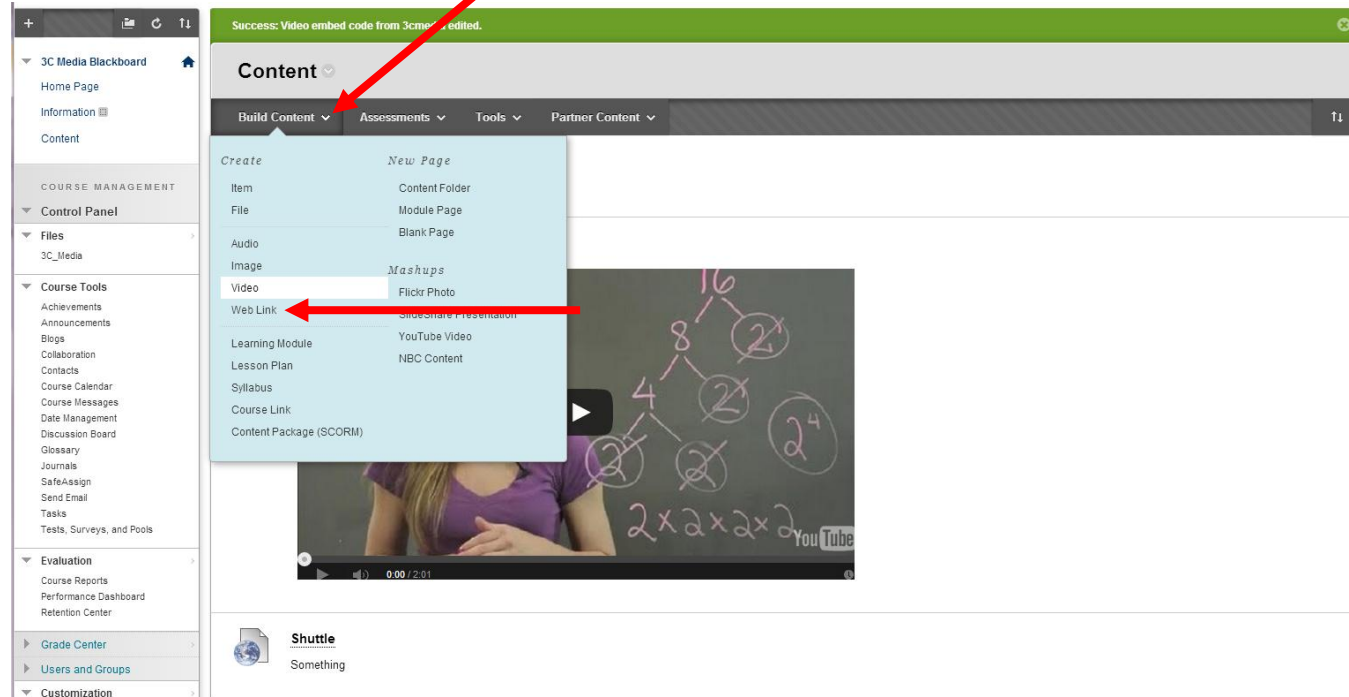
Success: Video embed code from 3cme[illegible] edited.

3C Media Blackboard
Home Page
Information
Content

COURSE MANAGEMENT
Control Panel
Files
3C_Media
Course Tools
Achievements
Announcements
Blogs
Collaboration
Contacts
Course Calendar
Course Messages
Date Management
Discussion Board
Glossary
Journals
SafeAssign
Send Email
Tasks
Tests, Surveys, and Pools
Evaluation
Course Reports
Performance Dashboard
Retention Center
Grade Center
Users and Groups
Customization

Content

Build Content
Assessments
Tools
Partner Content

Create
Item
File
Audio
Image
Video
Web Link
Learning Module
Lesson Plan
Syllabus
Course Link
Content Package (SCORM)

New Page
Content Folder
Module Page
Blank Page

Mashups
Flickr Photo
SlideShare Presentation
YouTube Video
NBC Content

16
8
4
$2^4$
2x2x2x2
YouTube
0:00 / 2:01

Shuttle
Something